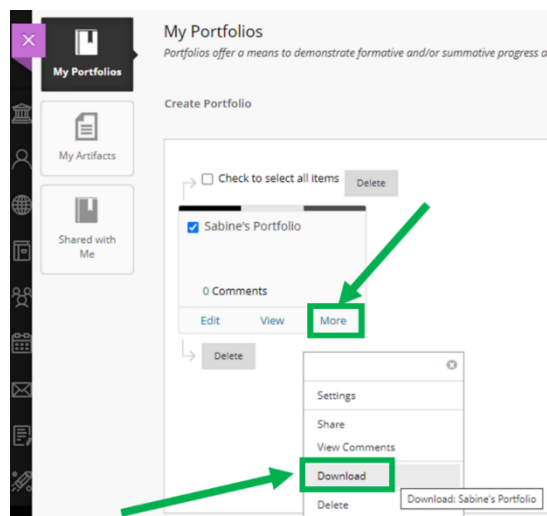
My Portfolios

Portfolios offer a means to demonstrate formative and/or summative progress a

My Portfolios

My Artifacts

Shared with Me

Create Portfolio

Check to select all items

Delete

Sabine's Portfolio

0 Comments

Edit

View

More

Delete

Settings

Share

View Comments

Download

Delete

Download: Sabine's Portfolio